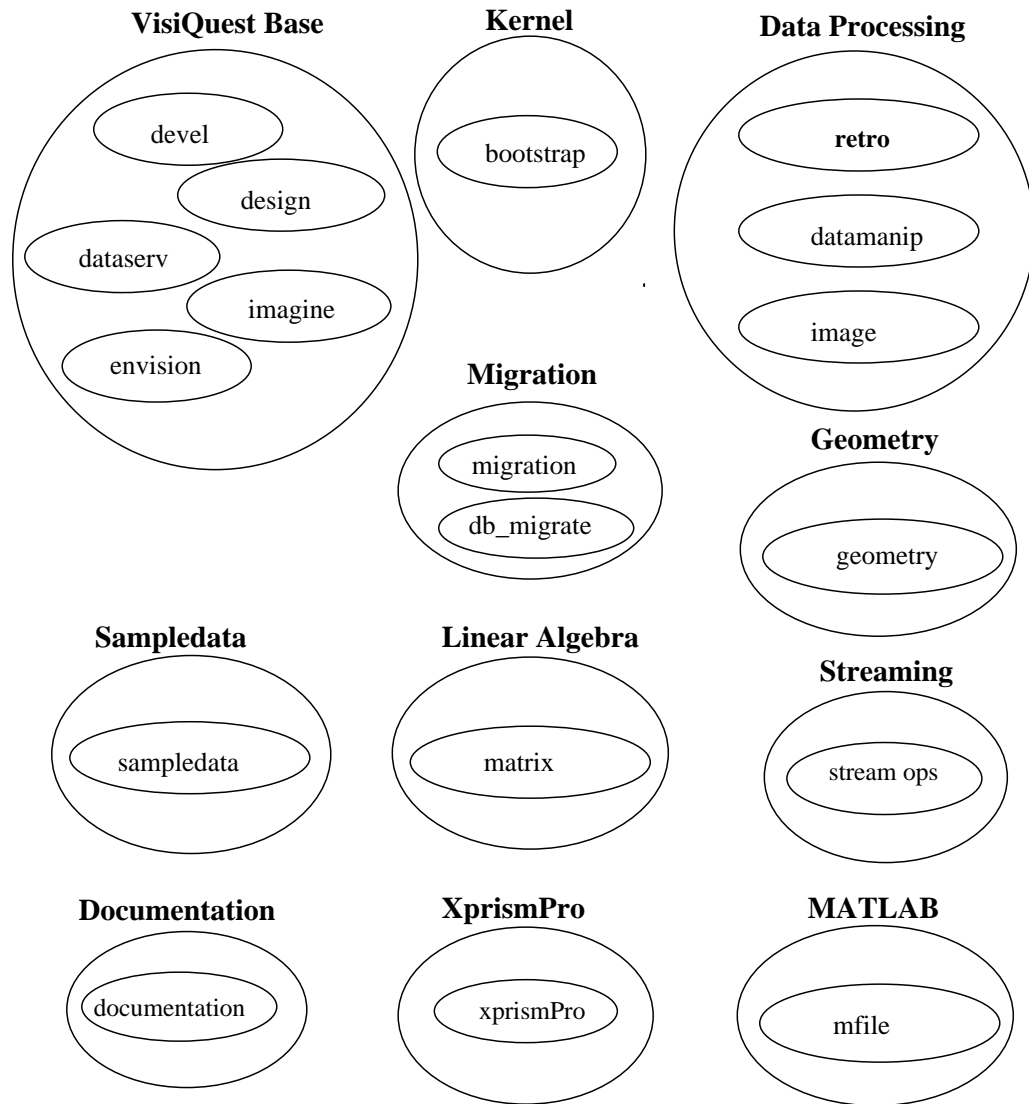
VisiQuest Base

devel

design

dataserv

imagine

envision

Kernel

bootstrap

Data Processing

**retro**

datamanip

image

Migration

migration

db_migrate

Geometry

geometry

Sampledata

sampledata

Linear Algebra

matrix

Streaming

stream ops

Documentation

documentation

XprismPro

xprismPro

MATLAB

mfile